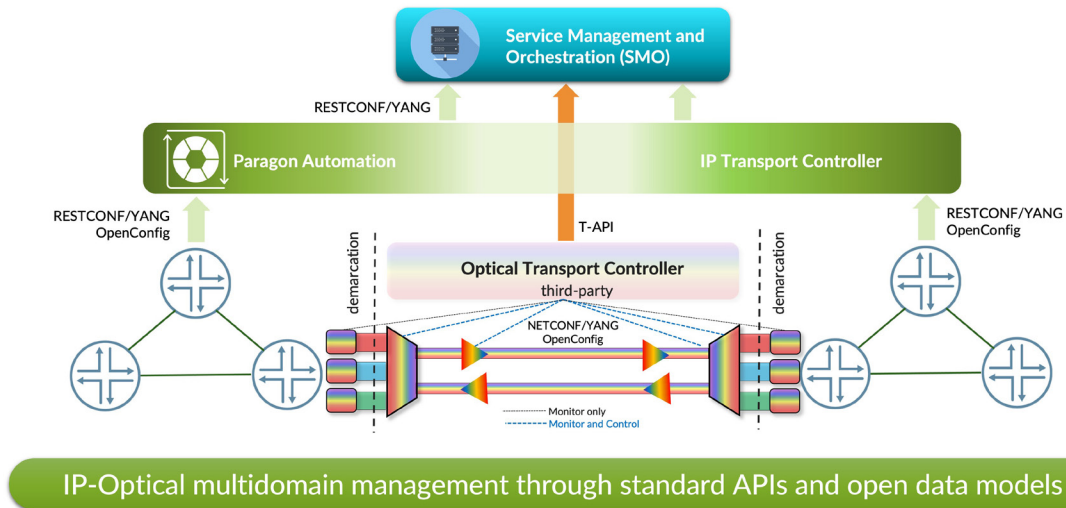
Service Management and Orchestration (SMO)

RESTCONF/YANG

Paragon Automation

IP Transport Controller

RESTCONF/YANG
OpenConfig

T-API

RESTCONF/YANG
OpenConfig

demarcation

Optical Transport Controller
third-party

demarcation

NETCONF/YANG
OpenConfig

Monitor only
Monitor and Control

IP-Optical multidomain management through standard APIs and open data models